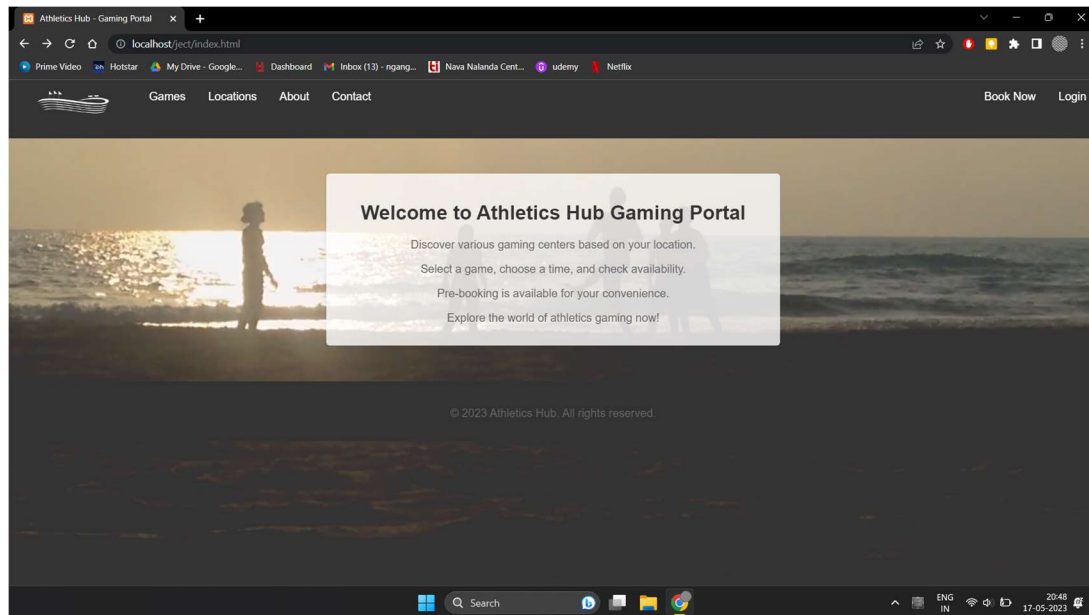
Athletics Hub - Gaming Portal ×

localhost/ject/index.html

Prime Video Hotstar My Drive - Google... Dashboard Inbox (13) - ngang... Nava Nalanda Cent... udemy Netflix

Games Locations About Contact Book Now Login

Welcome to Athletics Hub Gaming Portal

Discover various gaming centers based on your location.

Select a game, choose a time, and check availability.

Pre-booking is available for your convenience.

Explore the world of athletics gaming now!

© 2023 Athletics Hub. All rights reserved.

Search

ENG IN 20:48 17-05-2023